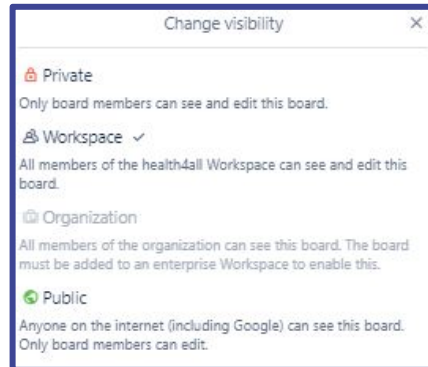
Change visibility ×

Private
Only board members can see and edit this board.

Workspace ✓
All members of the health4all Workspace can see and edit this board.

Organization
All members of the organization can see this board. The board must be added to an enterprise Workspace to enable this.

Public
Anyone on the internet (including Google) can see this board. Only board members can edit.